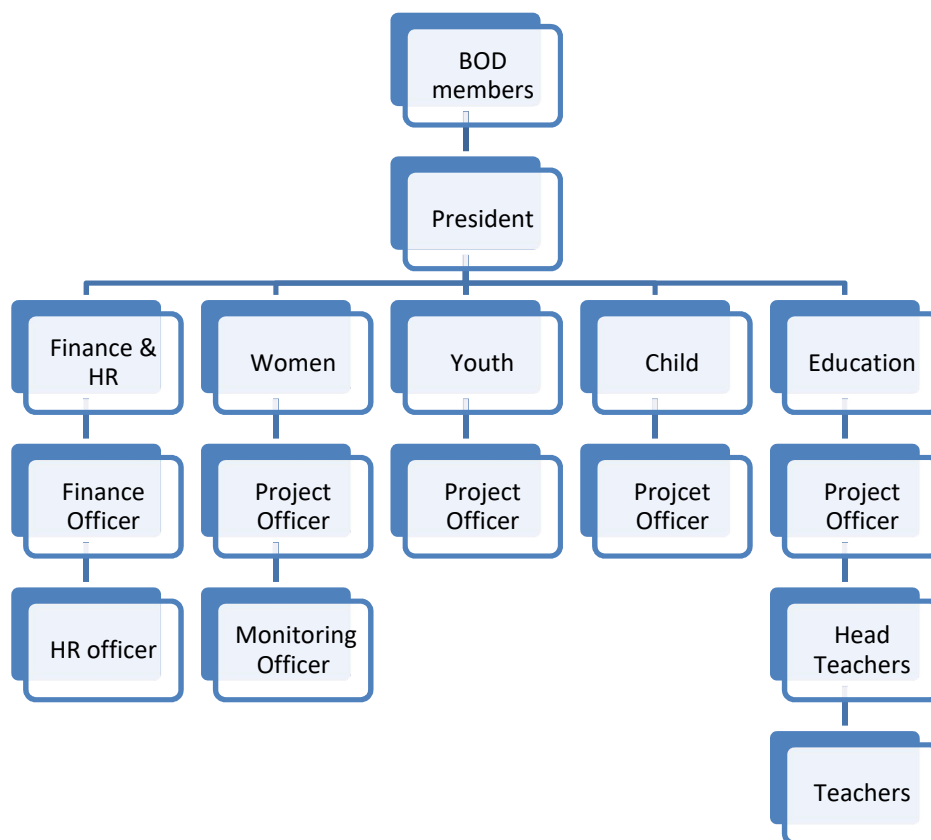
BOD members

President

Finance & HR

Finance Officer

HR officer

Women

Project Officer

Monitoring Officer

Youth

Project Officer

Child

Projcet Officer

Education

Project Officer

Head Teachers

Teachers